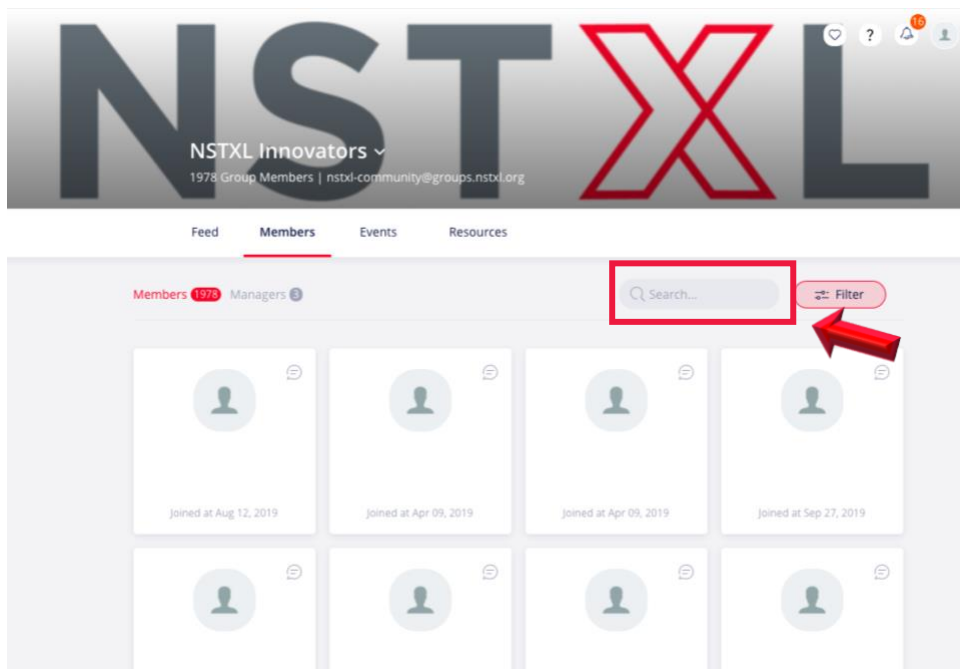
NSTXL

16

NSTXL Innovators
1978 Group Members | nstxl-community@groups.nstxl.org

Feed Members Events Resources

Members 1978 Managers 3

Search...

Filter

Joined at Aug 12, 2019

Joined at Apr 09, 2019

Joined at Apr 09, 2019

Joined at Sep 27, 2019